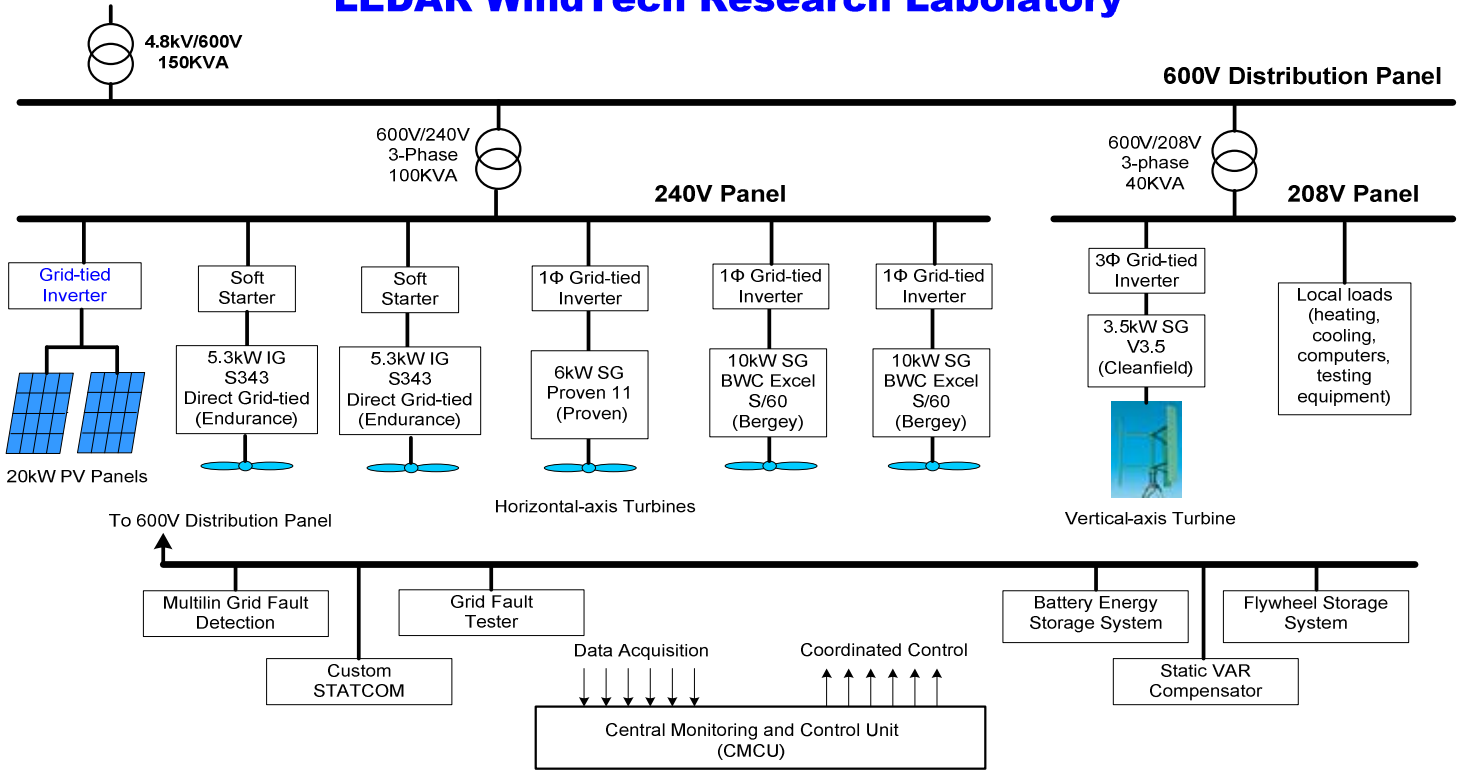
LEDAR WindTech Research Laboratory

4.8kV/600V
150KVA

600V Distribution Panel

600V/240V
3-Phase
100KVA

240V Panel

600V/208V
3-phase
40KVA

208V Panel

Grid-tied Inverter

20kW PV Panels

Soft Starter

5.3kW IG
S343
Direct Grid-tied
(Endurance)

Soft Starter

5.3kW IG
S343
Direct Grid-tied
(Endurance)

1Φ Grid-tied Inverter

6kW SG
Proven 11
(Proven)

1Φ Grid-tied Inverter

10kW SG
BWC Excel
S/60
(Bergey)

1Φ Grid-tied Inverter

10kW SG
BWC Excel
S/60
(Bergey)

Horizontal-axis Turbines

3Φ Grid-tied Inverter

3.5kW SG
V3.5
(Cleanfield)

Vertical-axis Turbine

Local loads
(heating,
cooling,
computers,
testing
equipment)

To 600V Distribution Panel

Multilin Grid Fault Detection

Custom STATCOM

Grid Fault Tester

Data Acquisition

Coordinated Control

Central Monitoring and Control Unit
(CMCU)

Battery Energy Storage System

Static VAR Compensator

Flywheel Storage System